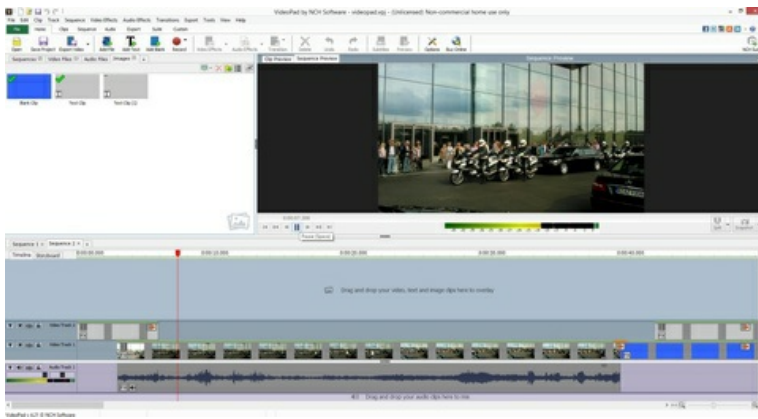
VideoPad by NCH Software - videopad.vpj - (Unlicensed) Non-commercial home use only

File Edit Clip Track Sequence Video Effects Audio Effects Transitions Export Tools View Help

File Home Clips Sequence Audio Export Suite Custom

Open Save Project Export Video Add File Add Text Add Blank Record Video Effects Audio Effects Transition Delete Undo Redo Subtitles Narrate Options Buy Online

NCH Suite

Sequences Video Files Audio Files Images

Blank Clip Text Clip Text Clip (2)

Clip Preview Sequence Preview

Sequence Preview

Pause (Space)

Split Unpinned

Sequence 1 Sequence 2

Timeline Storyboard

0:00:00.000 0:00:10.000 0:00:20.000 0:00:30.000 0:00:40.000

Drag and drop your video, text and image clips here to overlay

Video Track 2

Video Track 1

Audio Track 1

Drag and drop your audio clips here to mix

VideoPad v 4.31 © NCH Software